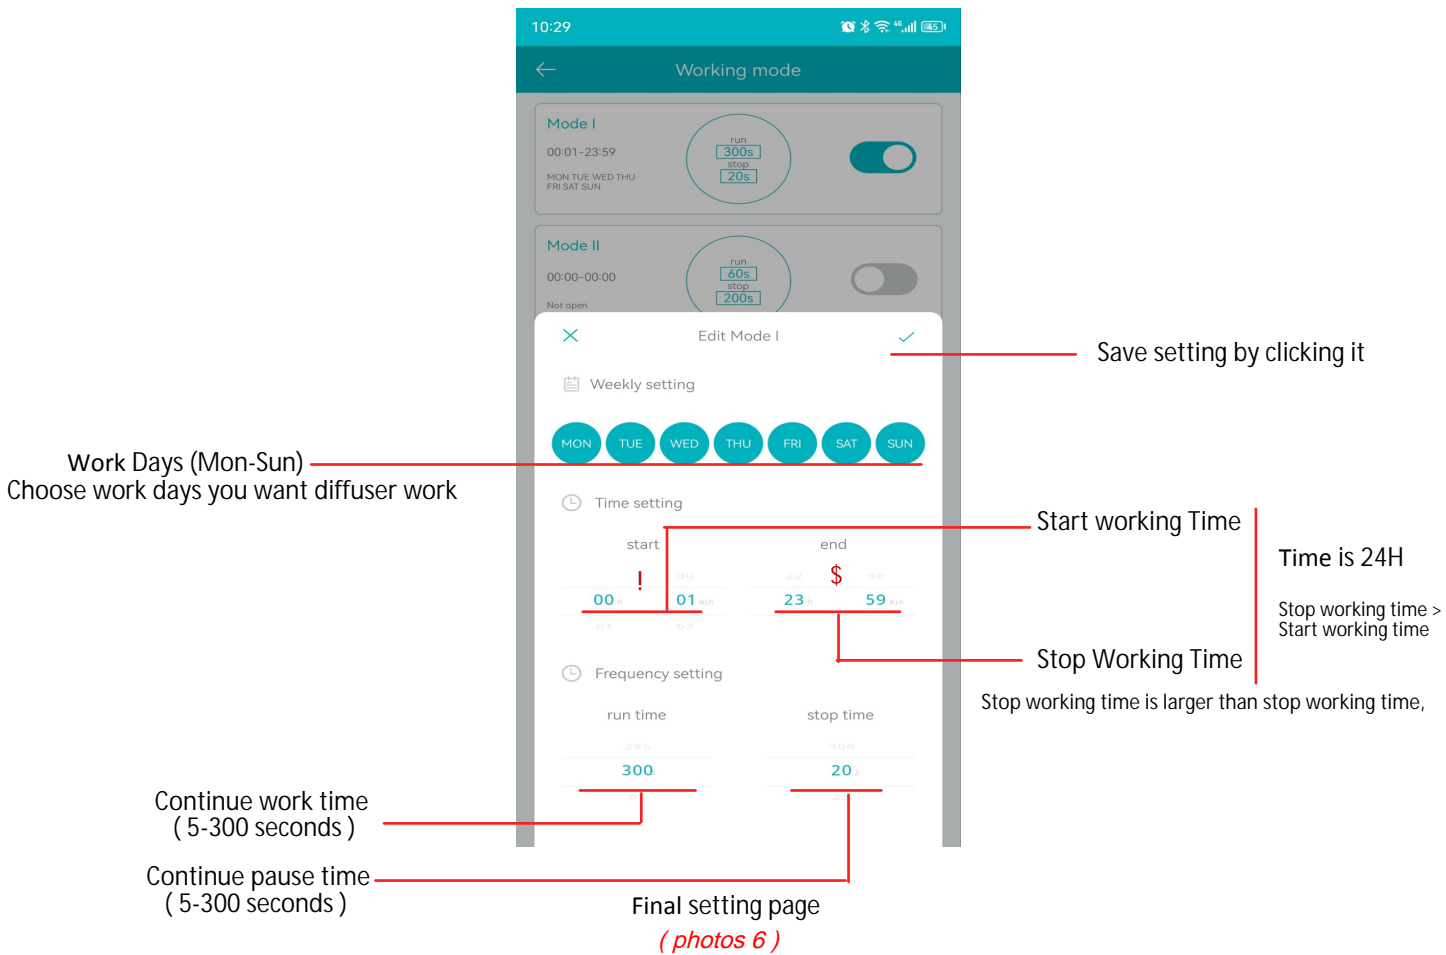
10:29

Working mode

Mode I
00:01-23:59
MON TUE WED THU FRI SAT SUN
run 300s stop 20s

Mode II
00:00-00:00
Not open
run 60s stop 200s

Edit Mode I

Save setting by clicking it

Weekly setting

MON TUE WED THU FRI SAT SUN

Work Days (Mon-Sun)
Choose work days you want diffuser work

Time setting

Start working Time

Time is 24H

start
end

!
$

00 h 01 min
23 h 59 min

Stop working time > Start working time

Stop Working Time

Frequency setting

Stop working time is larger than stop working time,

run time
stop time

300
20 s

Continue work time
( 5-300 seconds )

Continue pause time
( 5-300 seconds )

Final setting page
( photos 6 )